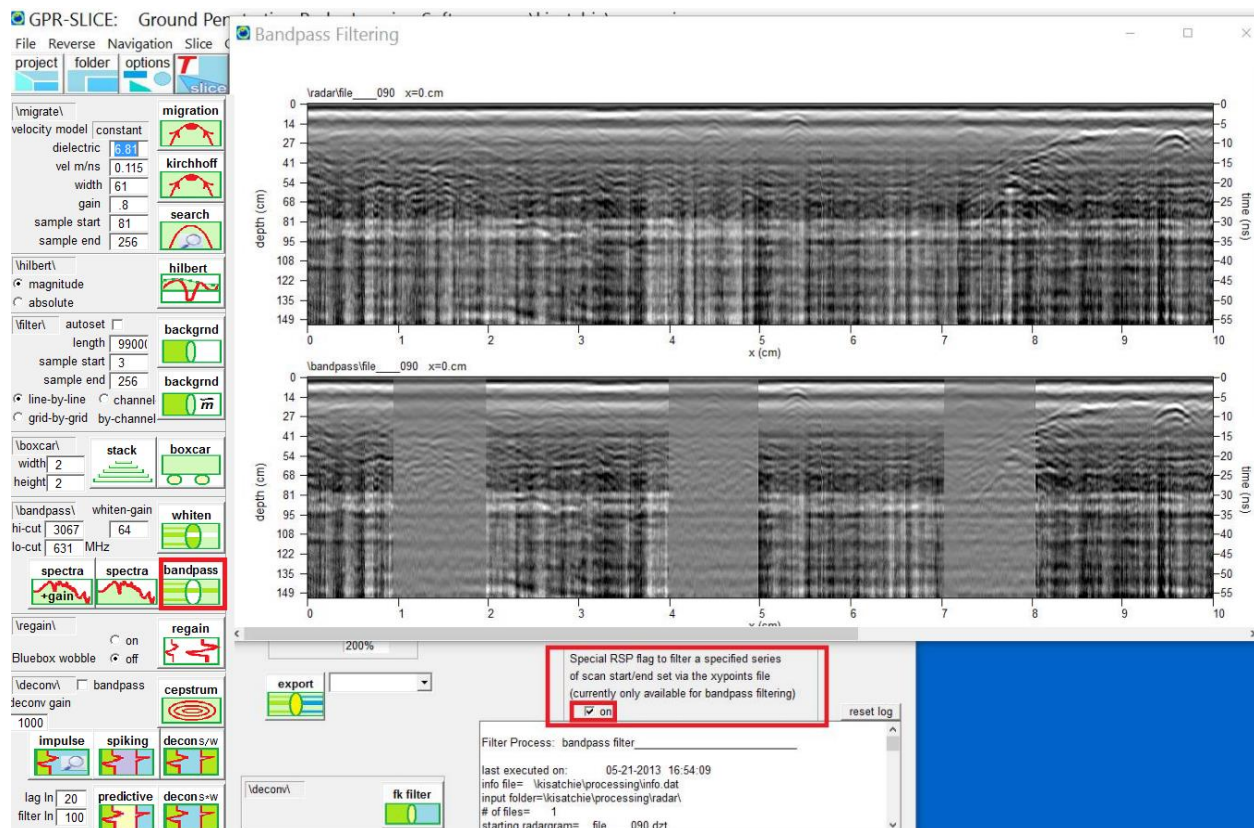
GPR-SLICE: Ground Pen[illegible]

File Reverse Navigation Slice

project folder options slice

\migrate\ migration
velocity model constant
dielectric 6.81
vel m/ns 0.115 kirchhoff
width 61
gain 8
sample start 81 search
sample end 256

\hilbert\ hilbert
magnitude
absolute

\filter\ autoset backgrnd
length 9900(
sample start 3
sample end 256 backgrnd
line-by-line channel
grid-by-grid by-channel

\boxcar\ stack boxcar
width 2
height 2

\bandpass\ whiten-gain
hi-cut 3067 64 whiten
lo-cut 631 MHz

spectra +gain spectra bandpass

\regain\ regain
on
Bluebox wobble off

\deconv\ bandpass cepstrum
deconv gain
1000

impulse spiking decons/w

lag ln 20 predictive decons+w
filter ln 100

Bandpass Filtering

\radar\file____090 x=0.cm

depth (cm)
0 14 27 41 54 68 81 95 108 122 135 149
0 1 2 3 4 5 6 7 8 9 10
x (cm)
time (ns)
0 5 10 15 20 25 30 35 40 45 50 55

\bandpass\file____090 x=0.cm

depth (cm)
0 14 27 41 54 68 81 95 108 122 135 149
0 1 2 3 4 5 6 7 8 9 10
x (cm)
time (ns)
0 5 10 15 20 25 30 35 40 45 50 55

200%

export

Special RSP flag to filter a specified series of scan start/end set via the xypoints file (currently only available for bandpass filtering)
on

reset log

Filter Process: bandpass filter

last executed on: 05-21-2013 16:54:09
info file= \kisatchie\processing\info.dat
input folder=\kisatchie\processing\radar\
# of files= 1
starting radargram= file 090.dzt

\deconv\

fk filter